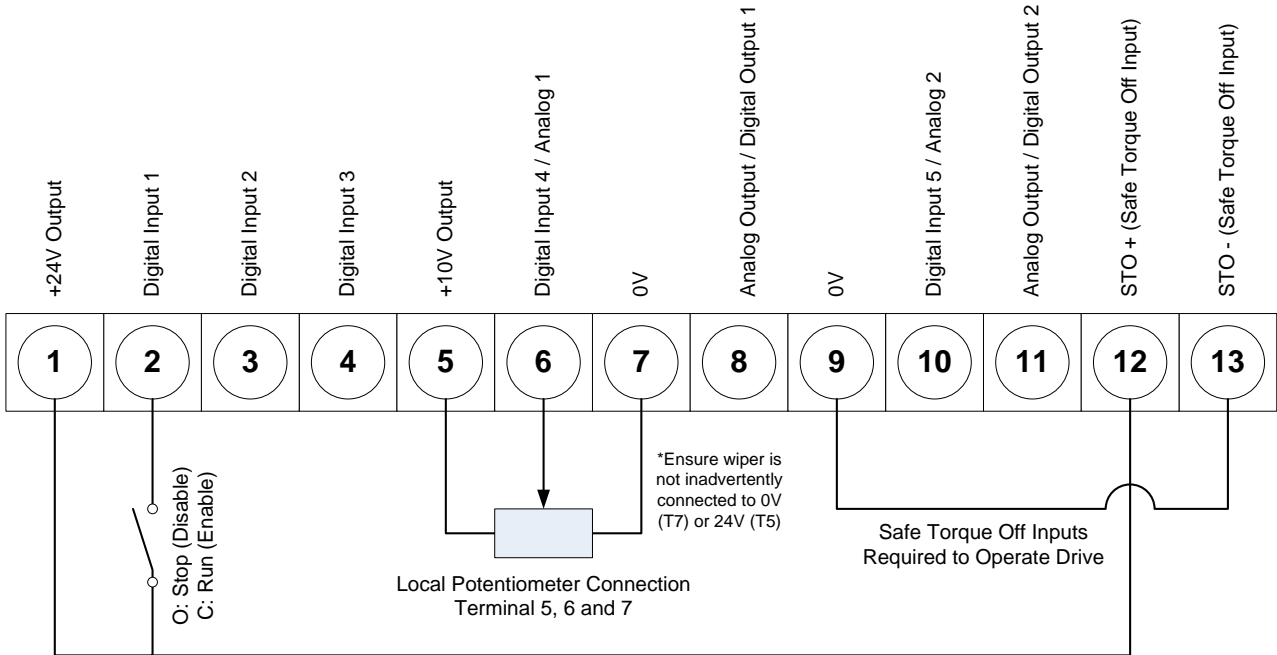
+24V Output
Digital Input 1
Digital Input 2
Digital Input 3
+10V Output
Digital Input 4 / Analog 1
0V
Analog Output / Digital Output 1
0V
Digital Input 5 / Analog 2
Analog Output / Digital Output 2
STO + (Safe Torque Off Input)
STO - (Safe Torque Off Input)

1
2
3
4
5
6
7
8
9
10
11
12
13

O: Stop (Disable)
C: Run (Enable)

*Ensure wiper is not inadvertently connected to 0V (T7) or 24V (T5)

Local Potentiometer Connection
Terminal 5, 6 and 7

Safe Torque Off Inputs
Required to Operate Drive